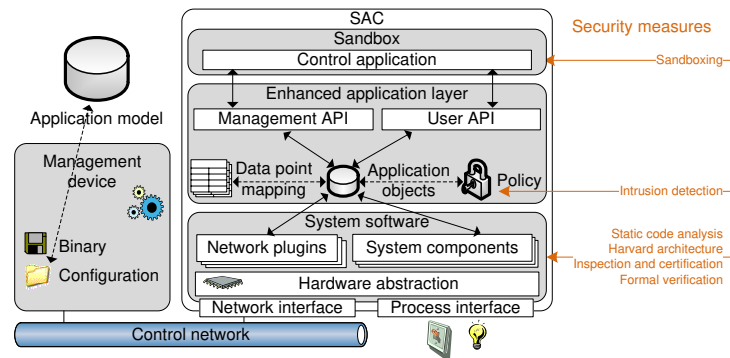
Application model

Management device

Binary

Configuration

SAC

Sandbox

Control application

Enhanced application layer

Management API

User API

Data point mapping

Application objects

Policy

System software

Network plugins

System components

Hardware abstraction

Network interface

Process interface

Control network

Security measures

Sandboxing

Intrusion detection

Static code analysis
Harvard architecture
Inspection and certification
Formal verification